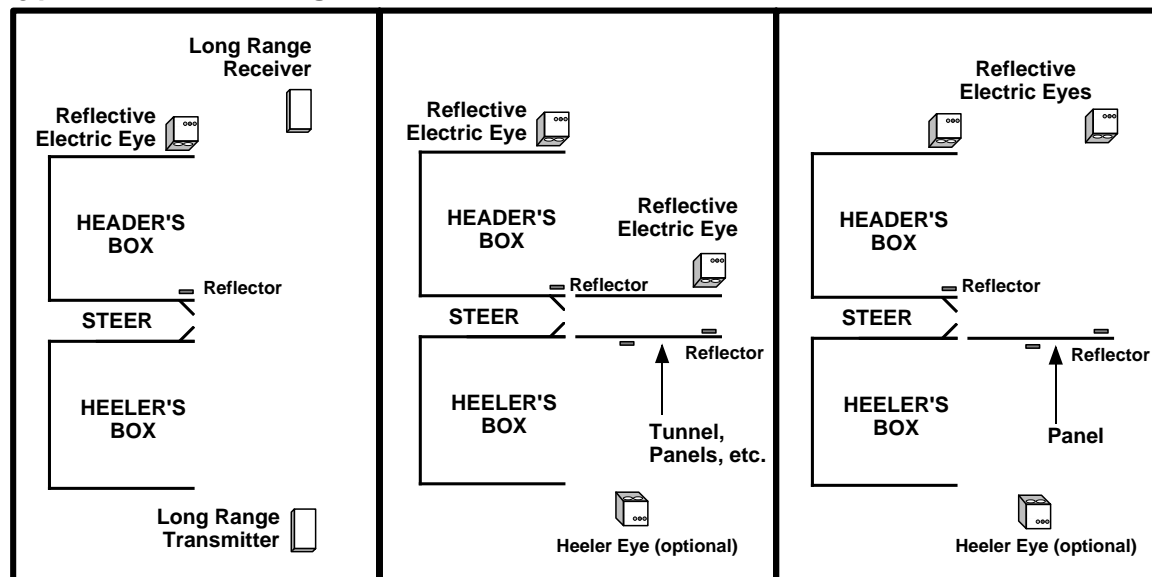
Long Range Receiver

Reflective Electric Eye

HEADER'S BOX

Reflector

STEER

HEELER'S BOX

Long Range Transmitter

Reflective Electric Eye

HEADER'S BOX

Reflective Electric Eye

Reflector

STEER

Reflector

HEELER'S BOX

Tunnel, Panels, etc.

Heeler Eye (optional)

Reflective Electric Eyes

HEADER'S BOX

Reflector

STEER

Reflector

HEELER'S BOX

Panel

Heeler Eye (optional)